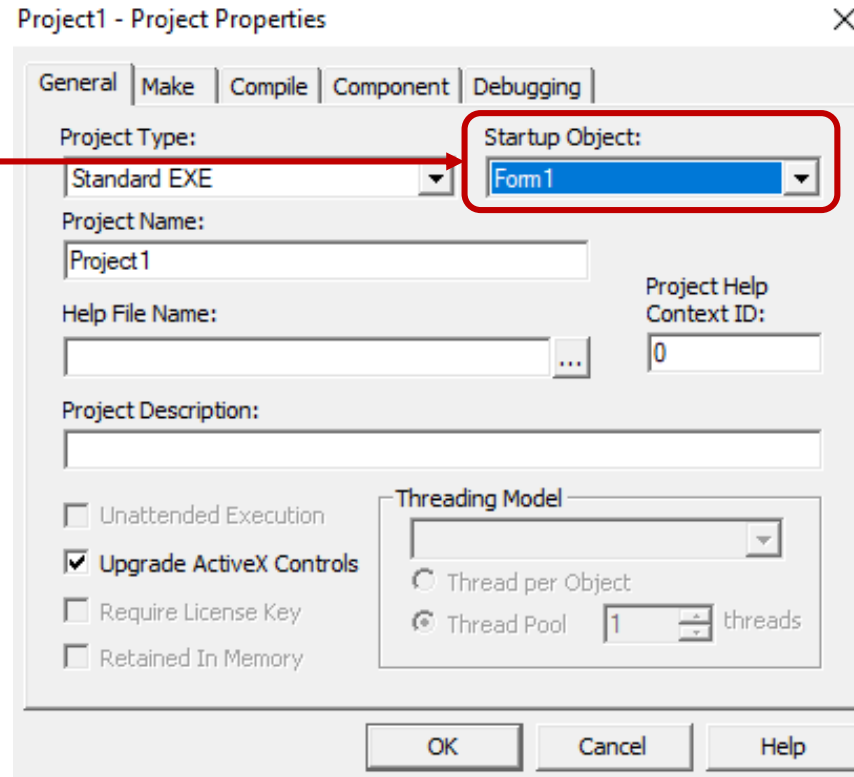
Project1 - Project Properties

General | Make | Compile | Component | Debugging

Project Type:
Standard EXE

Startup Object:
Form1

Project Name:
Project1

Help File Name:
...

Project Help Context ID:
0

Project Description:

Unattended Execution
Upgrade ActiveX Controls
Require License Key
Retained In Memory

Threading Model
Thread per Object
Thread Pool 1 threads

OK Cancel Help